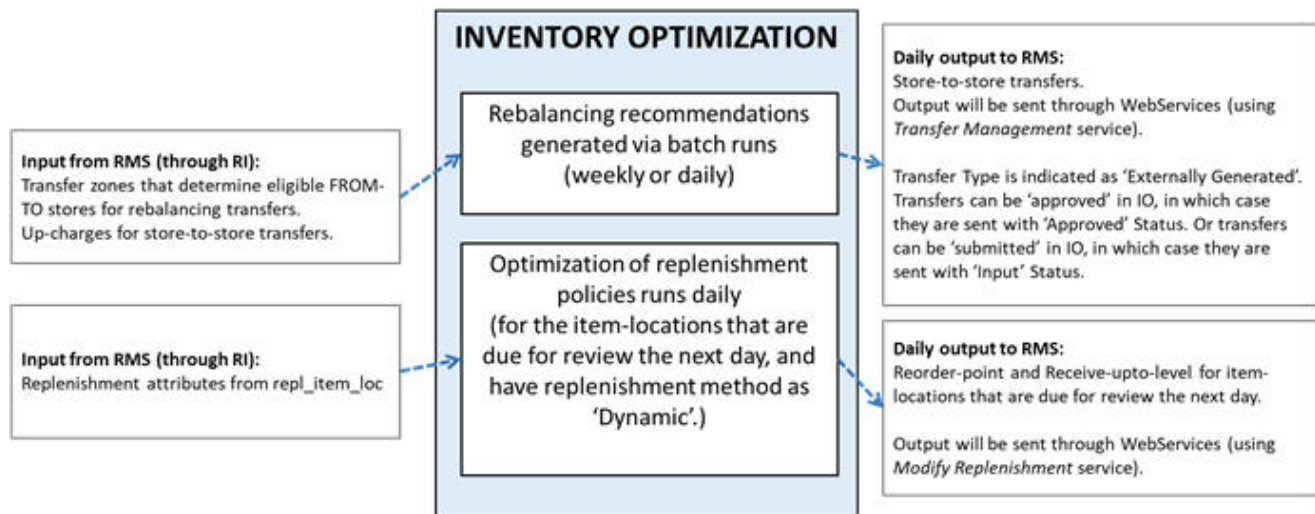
INVENTORY OPTIMIZATION

Input from RMS (through RI):
Transfer zones that determine eligible FROM-TO stores for rebalancing transfers.
Up-charges for store-to-store transfers.

Rebalancing recommendations generated via batch runs (weekly or daily)

Daily output to RMS:
Store-to-store transfers.
Output will be sent through WebServices (using Transfer Management service).

Transfer Type is indicated as 'Externally Generated'. Transfers can be 'approved' in IO, in which case they are sent with 'Approved' Status. Or transfers can be 'submitted' in IO, in which case they are sent with 'Input' Status.

Input from RMS (through RI):
Replenishment attributes from repl_item_loc

Optimization of replenishment policies runs daily (for the item-locations that are due for review the next day, and have replenishment method as 'Dynamic'.)

Daily output to RMS:
Reorder-point and Receive-upto-level for item-locations that are due for review the next day.

Output will be sent through WebServices (using Modify Replenishment service).